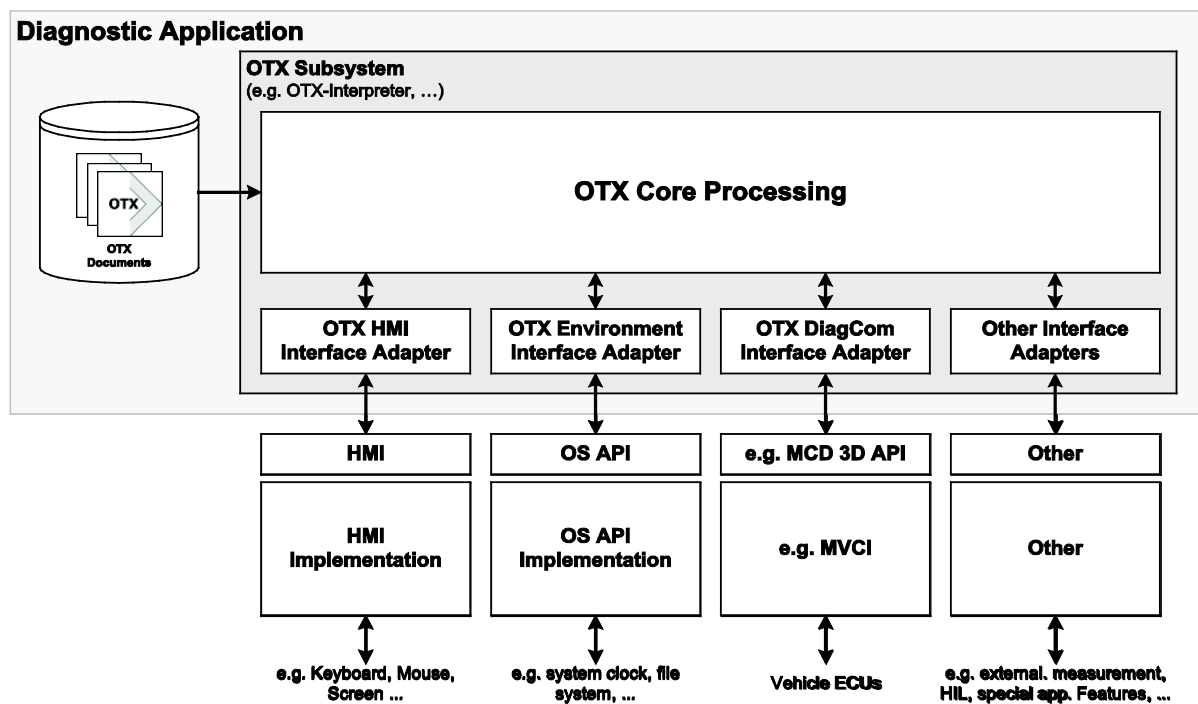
Diagnostic Application

OTX Subsystem
(e.g. OTX-Interpreter, …)

OTX

OTX Documents

OTX Core Processing

OTX HMI Interface Adapter

OTX Environment Interface Adapter

OTX DiagCom Interface Adapter

Other Interface Adapters

HMI

OS API

e.g. MCD 3D API

Other

HMI Implementation

OS API Implementation

e.g. MVCI

Other

e.g. Keyboard, Mouse, Screen ...

e.g. system clock, file system, ...

Vehicle ECUs

e.g. external. measurement, HIL, special app. Features, ...